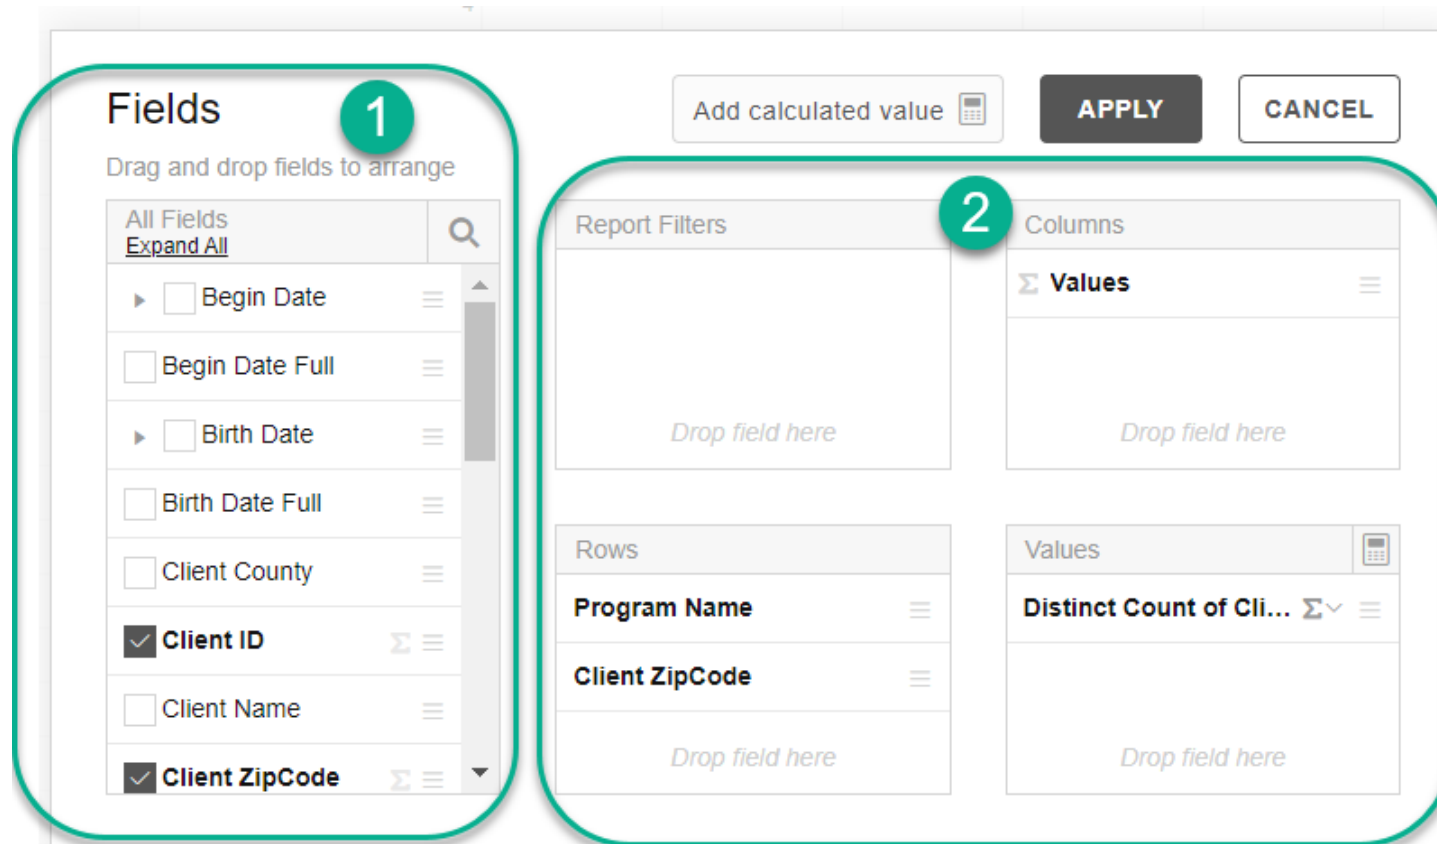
Fields

1

Drag and drop fields to arrange

All Fields
Expand All

Begin Date
Begin Date Full
Birth Date
Birth Date Full
Client County
Client ID
Client Name
Client ZipCode

Add calculated value

APPLY

CANCEL

2

Report Filters

Drop field here

Columns

Σ Values

Drop field here

Rows

Program Name
Client ZipCode

Drop field here

Values

Distinct Count of Cli... Σ

Drop field here